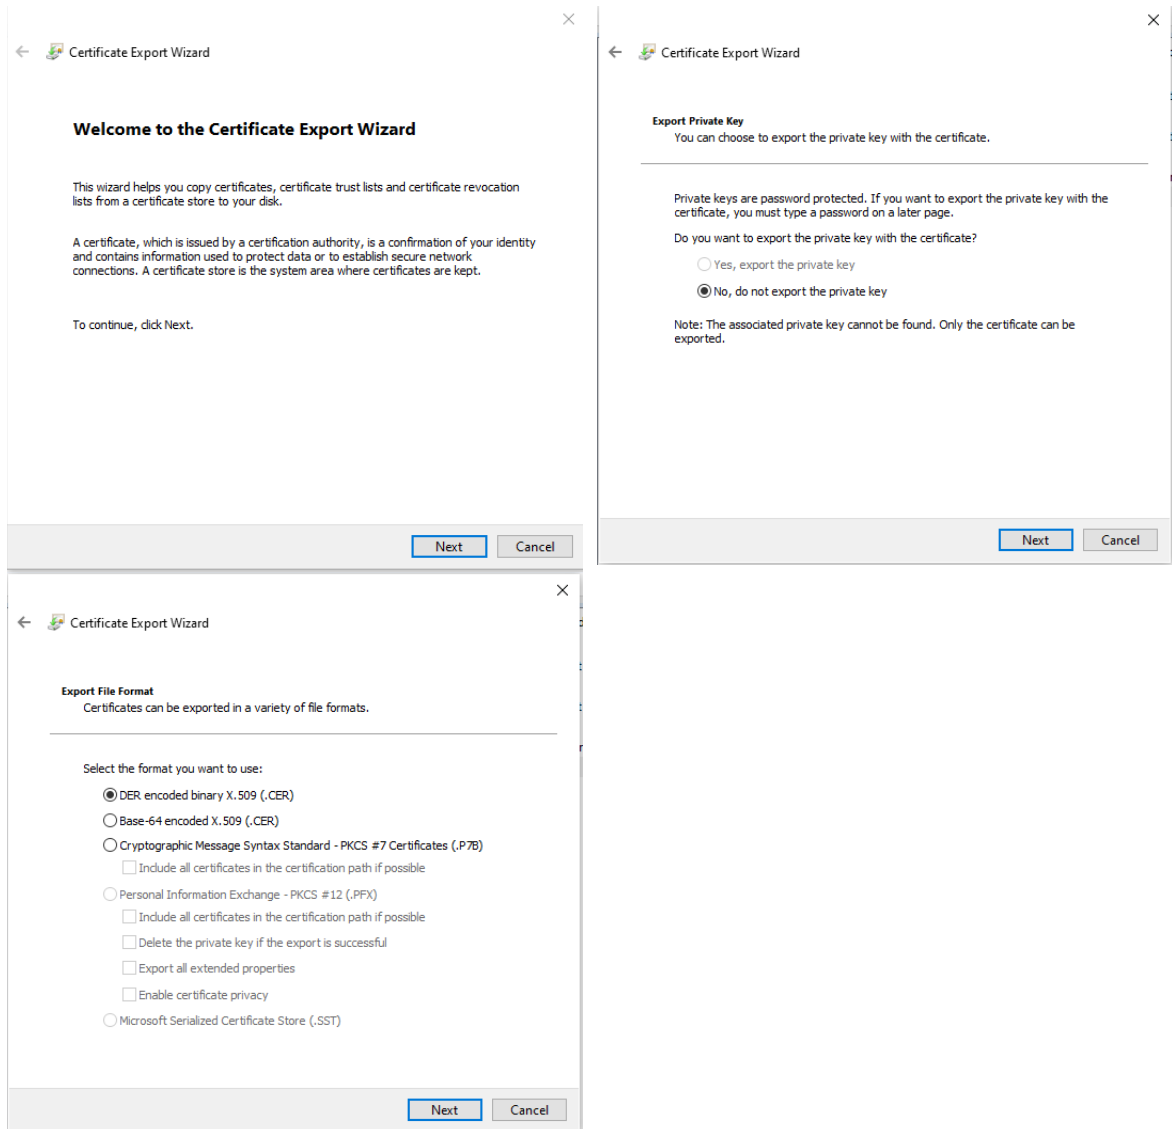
Certificate Export Wizard

Welcome to the Certificate Export Wizard

This wizard helps you copy certificates, certificate trust lists and certificate revocation lists from a certificate store to your disk.

A certificate, which is issued by a certification authority, is a confirmation of your identity and contains information used to protect data or to establish secure network connections. A certificate store is the system area where certificates are kept.

To continue, click Next.

Next Cancel

Certificate Export Wizard

Export Private Key
You can choose to export the private key with the certificate.

Private keys are password protected. If you want to export the private key with the certificate, you must type a password on a later page.

Do you want to export the private key with the certificate?

Yes, export the private key

No, do not export the private key

Note: The associated private key cannot be found. Only the certificate can be exported.

Next Cancel

Certificate Export Wizard

Export File Format
Certificates can be exported in a variety of file formats.

Select the format you want to use:

DER encoded binary X.509 (.CER)

Base-64 encoded X.509 (.CER)

Cryptographic Message Syntax Standard - PKCS #7 Certificates (.P7B)

Include all certificates in the certification path if possible

Personal Information Exchange - PKCS #12 (.PFX)

Include all certificates in the certification path if possible

Delete the private key if the export is successful

Export all extended properties

Enable certificate privacy

Microsoft Serialized Certificate Store (.SST)

Next Cancel